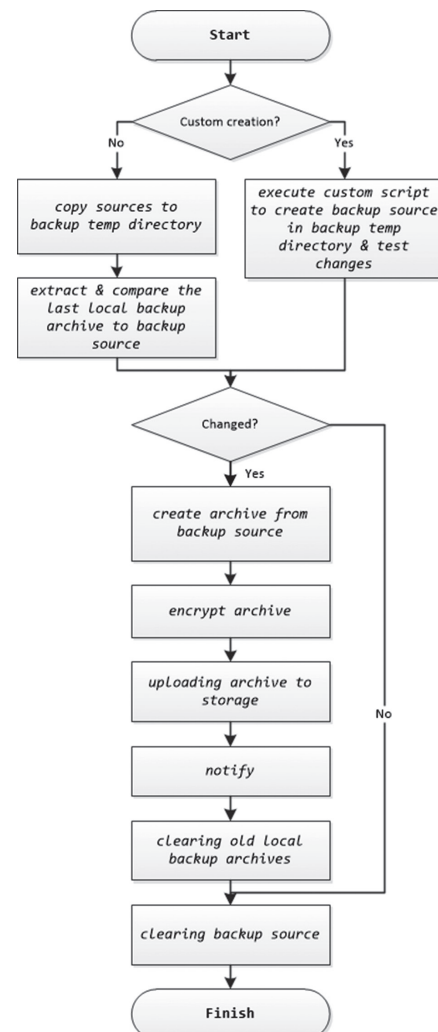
Start

Custom creation?

No

Yes

copy sources to backup temp directory

execute custom script to create backup source in backup temp directory & test changes

extract & compare the last local backup archive to backup source

Changed?

Yes

No

create archive from backup source

encrypt archive

uploading archive to storage

notify

clearing old local backup archives

clearing backup source

Finish